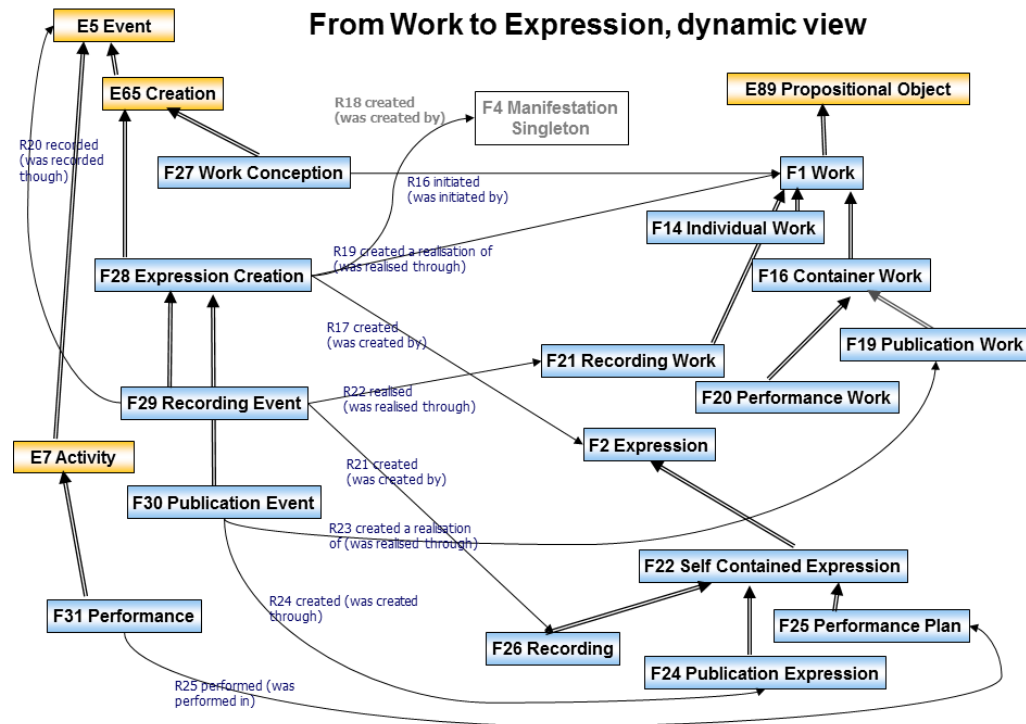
E5 Event

From Work to Expression, dynamic view

E65 Creation

R18 created (was created by)

F4 Manifestation Singleton

E89 Propositional Object

R20 recorded (was recorded though)

F27 Work Conception

R16 initiated (was initiated by)

F1 Work

F14 Individual Work

R19 created a realisation of (was realised through)

F28 Expression Creation

F16 Container Work

R17 created (was created by)

F19 Publication Work

F21 Recording Work

F29 Recording Event

R22 realised (was realised through)

F20 Performance Work

F2 Expression

E7 Activity

R21 created (was created by)

F30 Publication Event

R23 created a realisation of (was realised through)

F22 Self Contained Expression

F31 Performance

R24 created (was created through)

F25 Performance Plan

F26 Recording

F24 Publication Expression

R25 performed (was performed in)